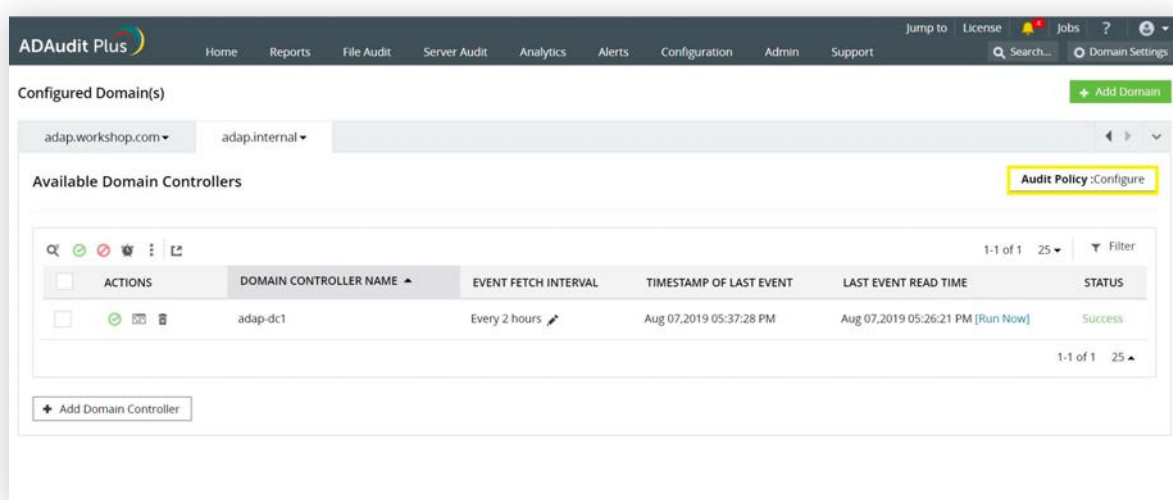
ADAudit Plus

Home Reports File Audit Server Audit Analytics Alerts Configuration Admin Support

Jump to License Jobs ?

Search... Domain Settings

Configured Domain(s)

+ Add Domain

adap.workshop.com ▾ adap.internal ▾

Available Domain Controllers

Audit Policy :Configure

1-1 of 1 25 ▾ Filter

| | ACTIONS | DOMAIN CONTROLLER NAME ▲ | EVENT FETCH INTERVAL | TIMESTAMP OF LAST EVENT | LAST EVENT READ TIME | STATUS |
|---|---|---|---|---|---|---|
| | | adap-dc1 | Every 2 hours | Aug 07,2019 05:37:28 PM | Aug 07,2019 05:26:21 PM [Run Now] | Success |

1-1 of 1 25 ▴

+ Add Domain Controller